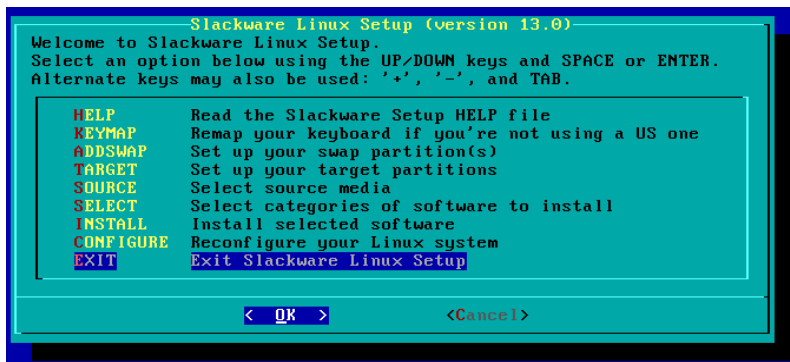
Slackware Linux Setup (version 13.0)

Welcome to Slackware Linux Setup.
Select an option below using the UP/DOWN keys and SPACE or ENTER.
Alternate keys may also be used: '+', '-', and TAB.

| | |
|---|---|
| HELP | Read the Slackware Setup HELP file |
| KEYMAP | Remap your keyboard if you're not using a US one |
| ADDSWAP | Set up your swap partition(s) |
| TARGET | Set up your target partitions |
| SOURCE | Select source media |
| SELECT | Select categories of software to install |
| INSTALL | Install selected software |
| CONFIGURE | Reconfigure your Linux system |
| EXIT | Exit Slackware Linux Setup |

< OK >    <Cancel>